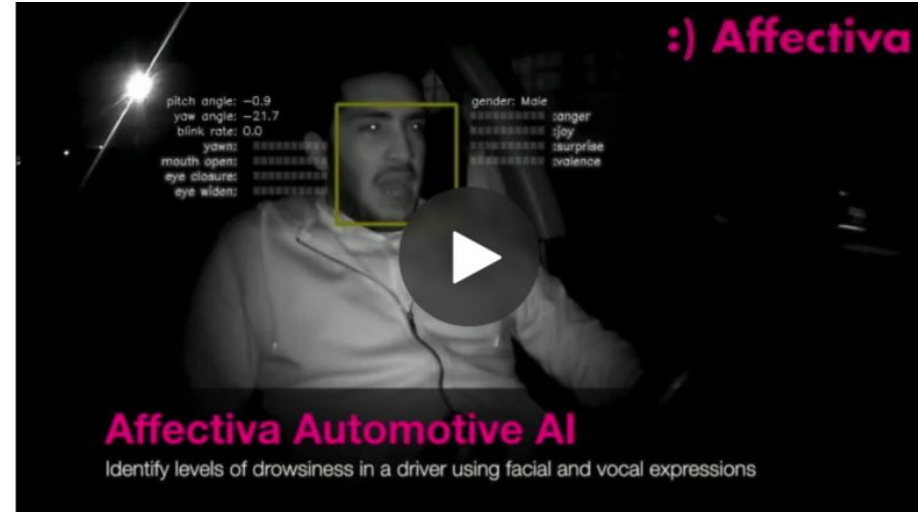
:) Affectiva

pitch angle: −0.9
yaw angle: −21.7
blink rate: 0.0
yawn:
mouth open:
eye closure:
eye widen:

gender: Male
:anger
:joy
:surprise
:valence

Affectiva Automotive AI

Identify levels of drowsiness in a driver using facial and vocal expressions